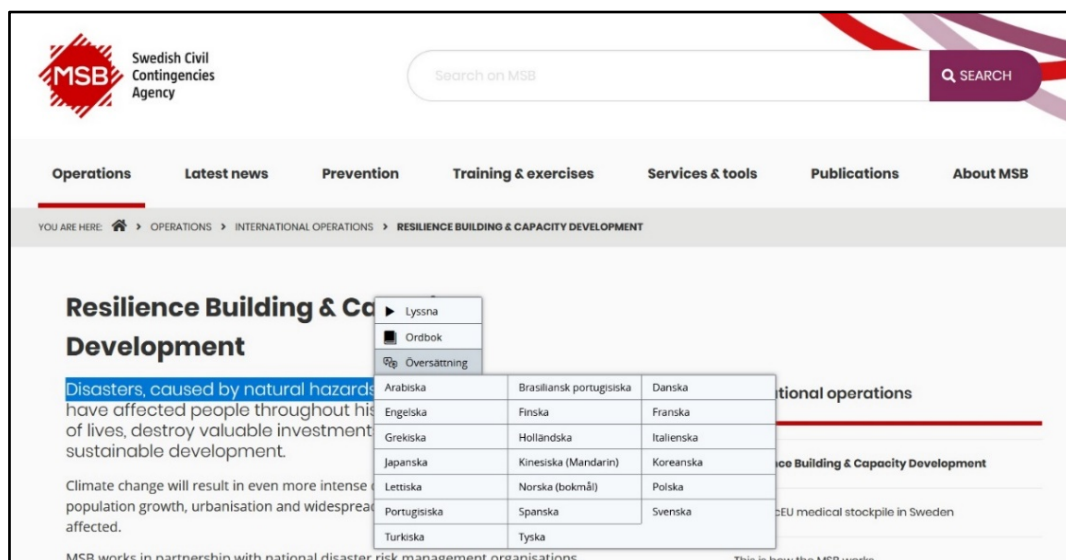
MSB Swedish Civil Contingencies Agency

Search on MSB

SEARCH

Operations Latest news Prevention Training & exercises Services & tools Publications About MSB

YOU ARE HERE: > OPERATIONS > INTERNATIONAL OPERATIONS > RESILIENCE BUILDING & CAPACITY DEVELOPMENT

Resilience Building & Ca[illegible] Development

Lyssna
Ordbok
Översättning

| Arabiska | Brasiliansk portugisiska | Danska |
|---|---|---|
| Engelska | Finska | Franska |
| Grekiska | Holländska | Italienska |
| Japanska | Kinesiska (Mandarin) | Koreanska |
| Lettiska | Norska (bokmål) | Polska |
| Portugisiska | Spanska | Svenska |
| Turkiska | Tyska | |

Disasters, caused by natural hazards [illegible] have affected people throughout his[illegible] of lives, destroy valuable investment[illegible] sustainable development.

Climate change will result in even more intense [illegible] population growth, urbanisation and widesprea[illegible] affected.

MSB works in partnership with national disaster risk management organisations

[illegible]tional operations

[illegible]ce Building & Capacity Development

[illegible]EU medical stockpile in Sweden

This is how the MSB works